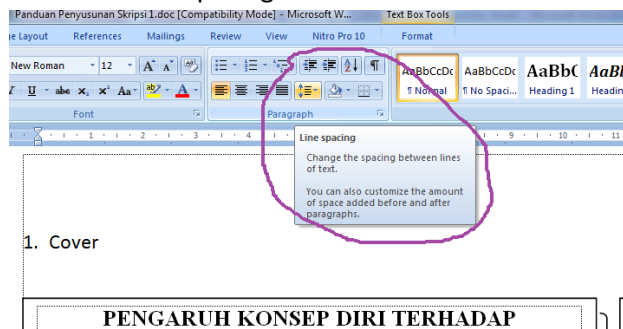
Panduan Penyusunan Skripsi 1.doc [Compatibility Mode] - Microsoft W...

Text Box Tools

e Layout References Mailings Review View Nitro Pro 10 Format

New Roman 12

Font

Paragraph

AaBbCcDc ¶ Normal

AaBbCcDc ¶ No Spaci...

AaBbC Heading 1

AaBb Headin

Line spacing

Change the spacing between lines of text.

You can also customize the amount of space added before and after paragraphs.

1. Cover

PENGARUH KONSEP DIRI TERHADAP